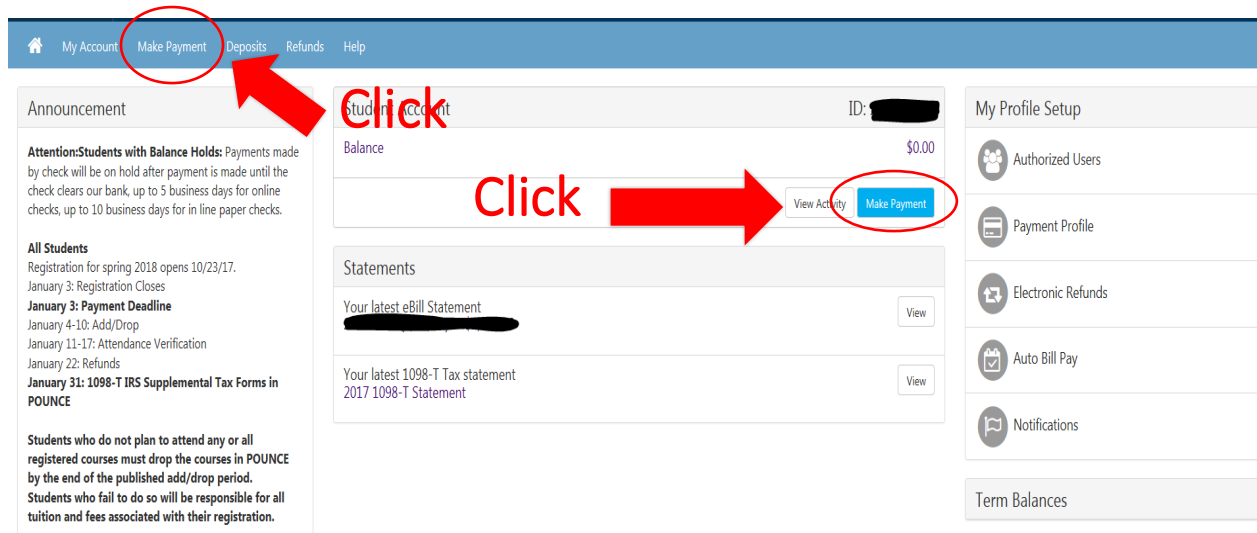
My Account Make Payment Deposits Refunds Help

Announcement

**Attention:Students with Balance Holds:** Payments made by check will be on hold after payment is made until the check clears our bank, up to 5 business days for online checks, up to 10 business days for in line paper checks.

**All Students**
Registration for spring 2018 opens 10/23/17.
January 3: Registration Closes
**January 3: Payment Deadline**
January 4-10: Add/Drop
January 11-17: Attendance Verification
January 22: Refunds
**January 31: 1098-T IRS Supplemental Tax Forms in POUNCE**

**Students who do not plan to attend any or all registered courses must drop the courses in POUNCE by the end of the published add/drop period. Students who fail to do so will be responsible for all tuition and fees associated with their registration.**

Click

Student Account ID: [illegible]

Balance $0.00

Click

View Activity Make Payment

Statements

Your latest eBill Statement
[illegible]
View

Your latest 1098-T Tax statement
2017 1098-T Statement
View

My Profile Setup

Authorized Users

Payment Profile

Electronic Refunds

Auto Bill Pay

Notifications

Term Balances